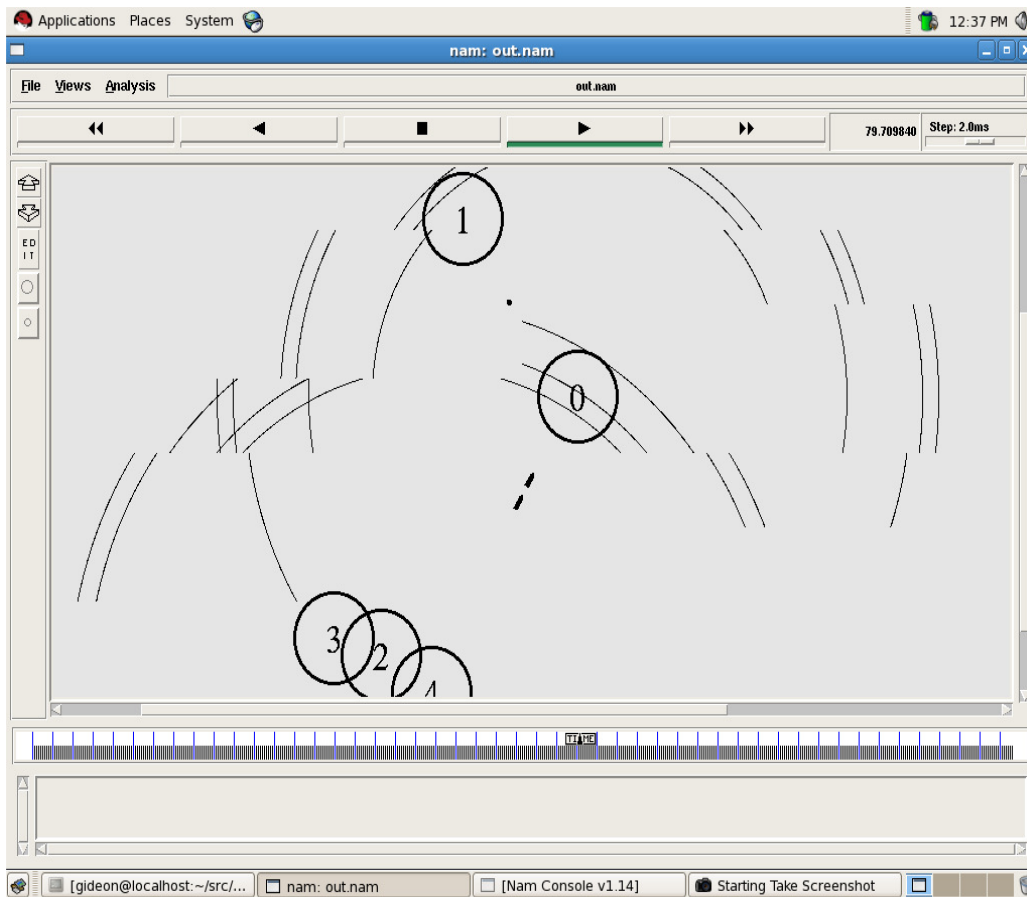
Applications Places System

12:37 PM

nam: out.nam

File Views Analysis

out.nam

79.709840

Step: 2.0ms

ED IT

1

0

3

2

4

TIME

[gideon@localhost:~/src/...

nam: out.nam

[Nam Console v1.14]

Starting Take Screenshot